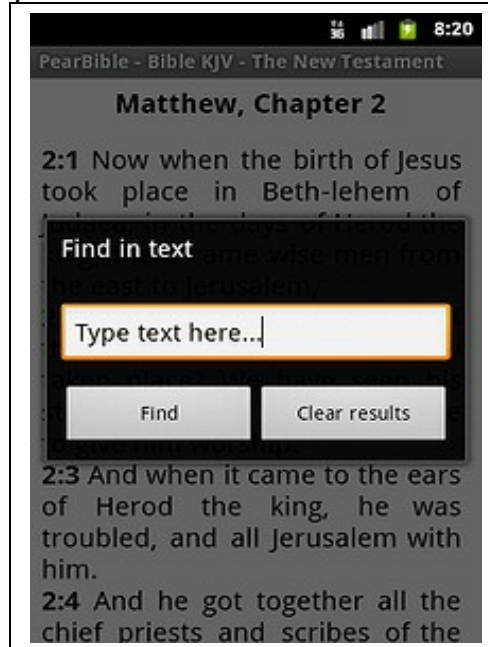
8:20

PearBible - Bible KJV - The New Testament

Matthew, Chapter 2

**2:1** Now when the birth of Jesus took place in Beth-lehem of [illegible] in the days of Herod the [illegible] came wise men from the east to Jerusalem,

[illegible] taken place? We have seen his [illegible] give him worship.

**2:3** And when it came to the ears of Herod the king, he was troubled, and all Jerusalem with him.

**2:4** And he got together all the chief priests and scribes of the

Find in text

Type text here...

Find

Clear results